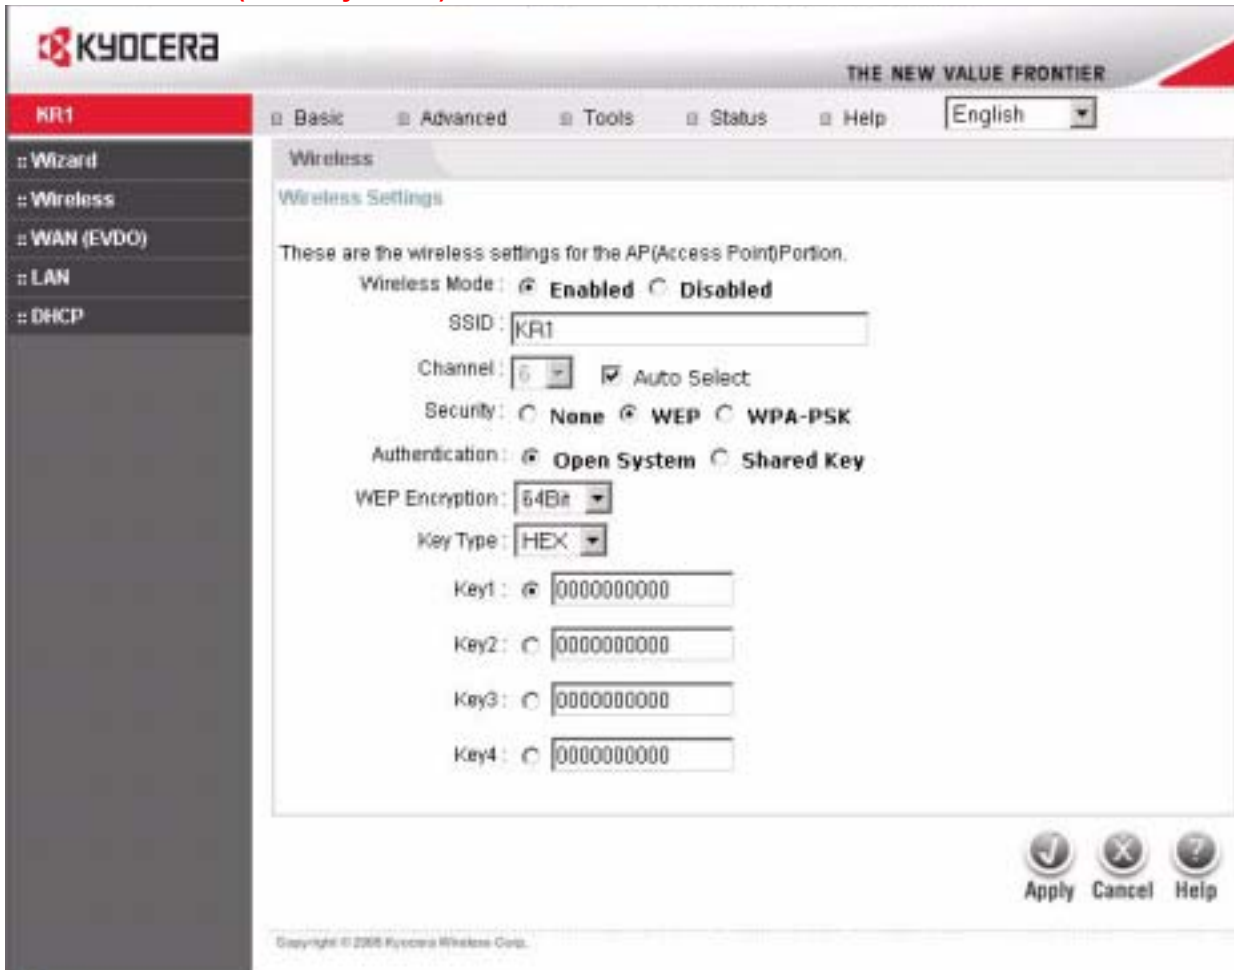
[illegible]

KYOCERA

THE NEW VALUE FRONTIER

KR1

Basic Advanced Tools Status Help English

:: Wizard
:: Wireless
:: WAN (EVDO)
:: LAN
:: DHCP

Wireless

Wireless Settings

These are the wireless settings for the AP(Access Point)Portion.

Wireless Mode : Enabled Disabled

SSID : KR1

Channel : 6 Auto Select

Security : None WEP WPA-PSK

Authentication : Open System Shared Key

WEP Encryption : 64Bit

Key Type : HEX

Key1 : 0000000000

Key2 : 0000000000

Key3 : 0000000000

Key4 : 0000000000

Apply Cancel Help

Copyright © 2005 Kyocera Wireless Corp.